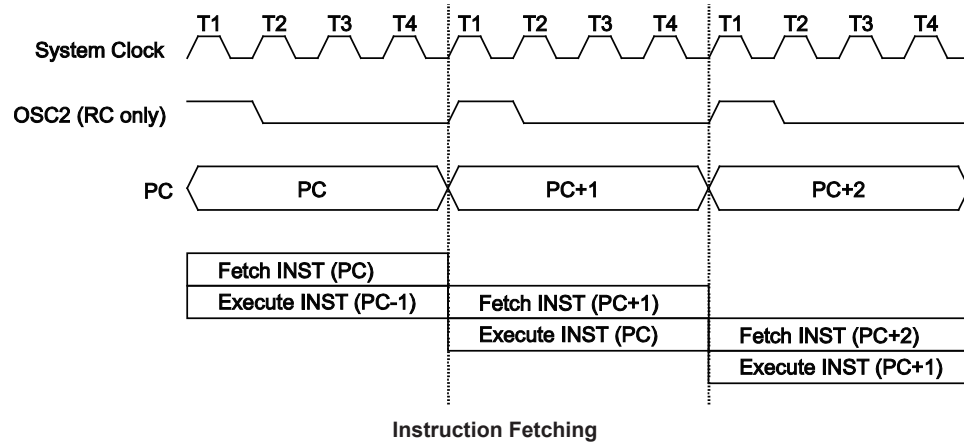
T1 T2 T3 T4 T1 T2 T3 T4 T1 T2 T3 T4

System Clock

OSC2 (RC only)

PC

PC

PC+1

PC+2

Fetch INST (PC)

Execute INST (PC-1)

Fetch INST (PC+1)

Execute INST (PC)

Fetch INST (PC+2)

Execute INST (PC+1)

Instruction Fetching